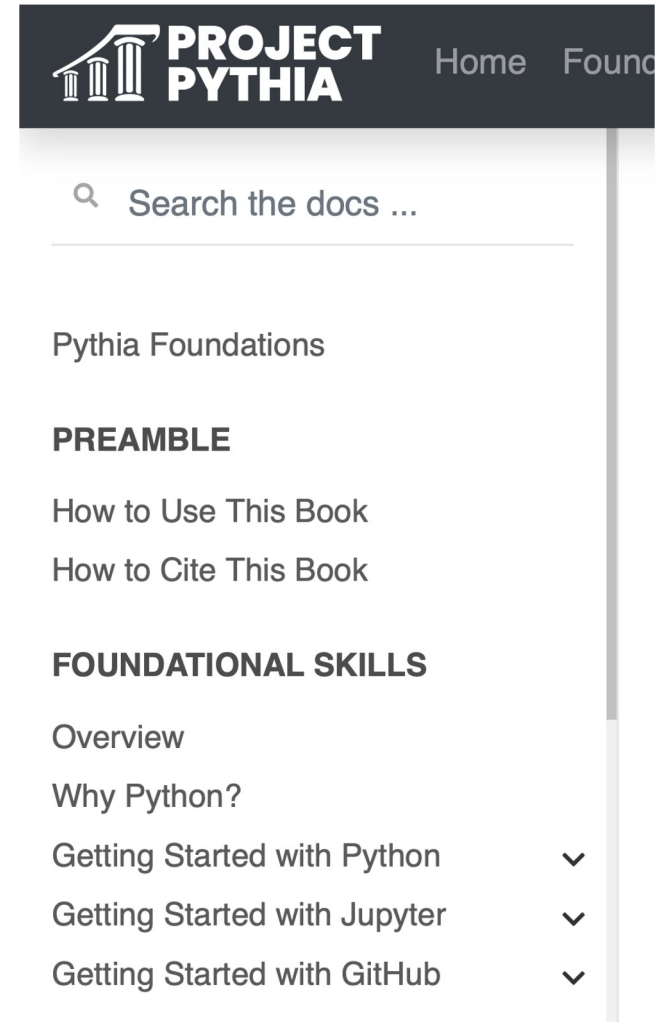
PROJECT PYTHIA

Home Found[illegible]

Search the docs ...

Pythia Foundations

PREAMBLE

How to Use This Book

How to Cite This Book

FOUNDATIONAL SKILLS

Overview

Why Python?

Getting Started with Python

Getting Started with Jupyter

Getting Started with GitHub